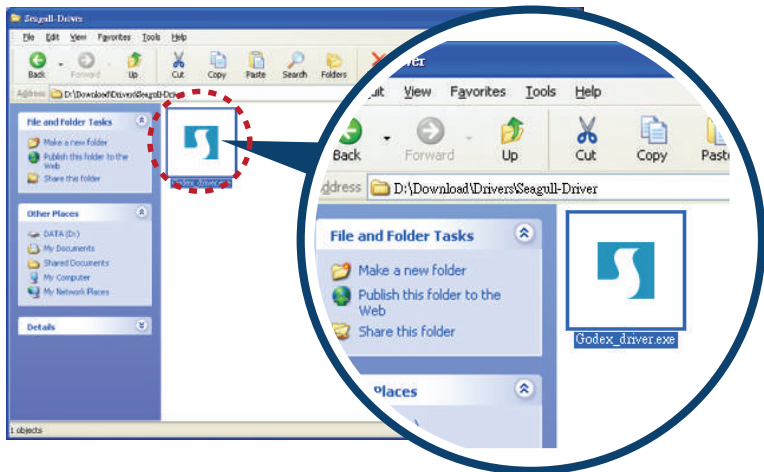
Seagull-Driver

File Edit View Favorites Tools Help

Back Forward Up Cut Copy Paste Search Folders

Address D:\Download\Drivers\Seagull-Driver

File and Folder Tasks

Make a new folder
Publish this folder to the Web
Share this folder

Other Places

DATA (D:)
My Documents
Shared Documents
My Computer
My Network Places

Details

Godex_driver.exe

1 objects

Driver

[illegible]it View Favorites Tools Help

Back Forward Up Cut Copy Past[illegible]

Address D:\Download\Drivers\Seagull-Driver

File and Folder Tasks

Make a new folder
Publish this folder to the Web
Share this folder

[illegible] Places

Godex_driver.exe